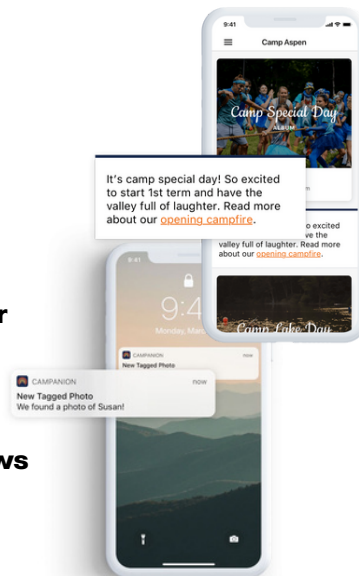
9:41

Camp Aspen

Camp Special Day

ALBUM

It's camp special day! So excited to start 1st term and have the valley full of laughter. Read more about our opening campfire.

o excited ve the valley full of laughter. Read more about our opening campfire.

Camp Lake Day

r

9:4

Monday, Marc

CAMPANION now
New Tagged Photo

CAMPANION now
New Tagged Photo
We found a photo of Susan!

ws